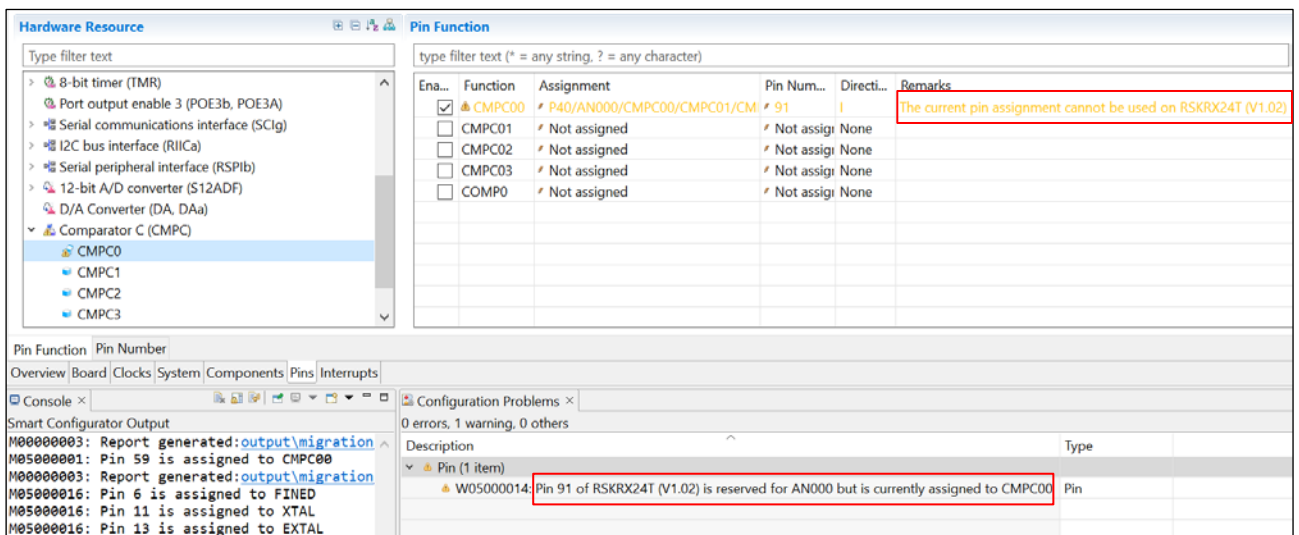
Hardware Resource

Type filter text

8-bit timer (TMR)
Port output enable 3 (POE3b, POE3A)
Serial communications interface (SCIg)
I2C bus interface (RIICa)
Serial peripheral interface (RSPIb)
12-bit A/D converter (S12ADF)
D/A Converter (DA, DAa)
Comparator C (CMPC)
CMPC0
CMPC1
CMPC2
CMPC3

Pin Function

type filter text (* = any string, ? = any character)

| Ena... | Function | Assignment | Pin Num... | Directi... | Remarks |
|---|---|---|---|---|---|
| ☑ | CMPC00 | P40/AN000/CMPC00/CMPC01/CM | 91 | I | The current pin assignment cannot be used on RSKRX24T (V1.02) |
| ☐ | CMPC01 | Not assigned | Not assigi | None | |
| ☐ | CMPC02 | Not assigned | Not assigi | None | |
| ☐ | CMPC03 | Not assigned | Not assigi | None | |
| ☐ | COMP0 | Not assigned | Not assigi | None | |

Pin Function Pin Number

Overview Board Clocks System Components Pins Interrupts

Console ×

Smart Configurator Output
M00000003: Report generated:output\migration
M05000001: Pin 59 is assigned to CMPC00
M00000003: Report generated:output\migration
M05000016: Pin 6 is assigned to FINED
M05000016: Pin 11 is assigned to XTAL
M05000016: Pin 13 is assigned to EXTAL

Configuration Problems ×

0 errors, 1 warning, 0 others

| Description | Type |
|---|---|
| Pin (1 item) | |
| W05000014: Pin 91 of RSKRX24T (V1.02) is reserved for AN000 but is currently assigned to CMPC00 | Pin |